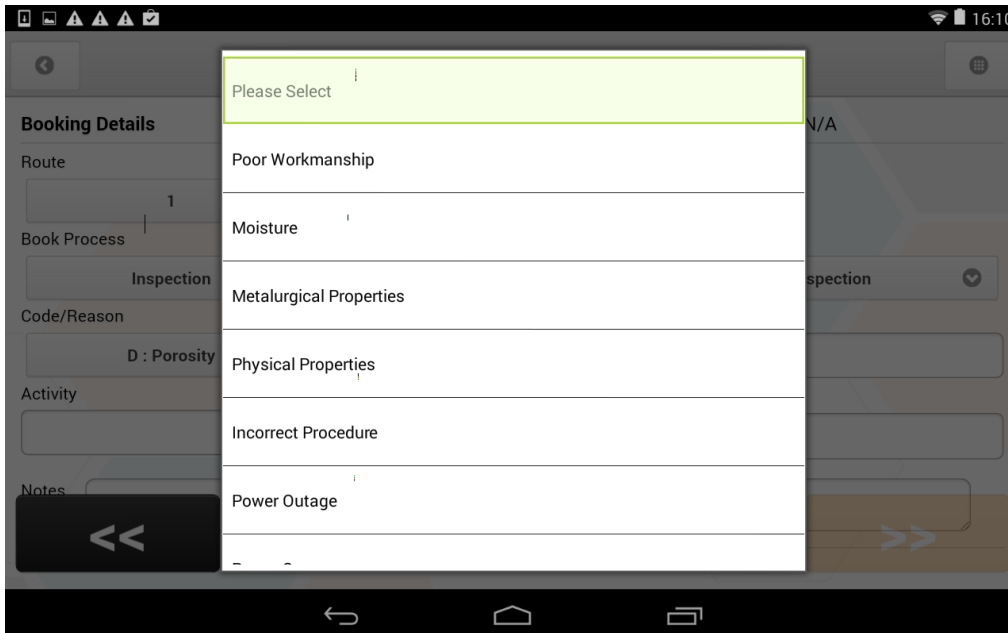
16:10

Booking Details
Route
1
Book Process
Inspection
Code/Reason
D : Porosity
Activity
Notes
<<

N/A
spection
>>

Please Select
Poor Workmanship
Moisture
Metalurgical Properties
Physical Properties
Incorrect Procedure
Power Outage
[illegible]